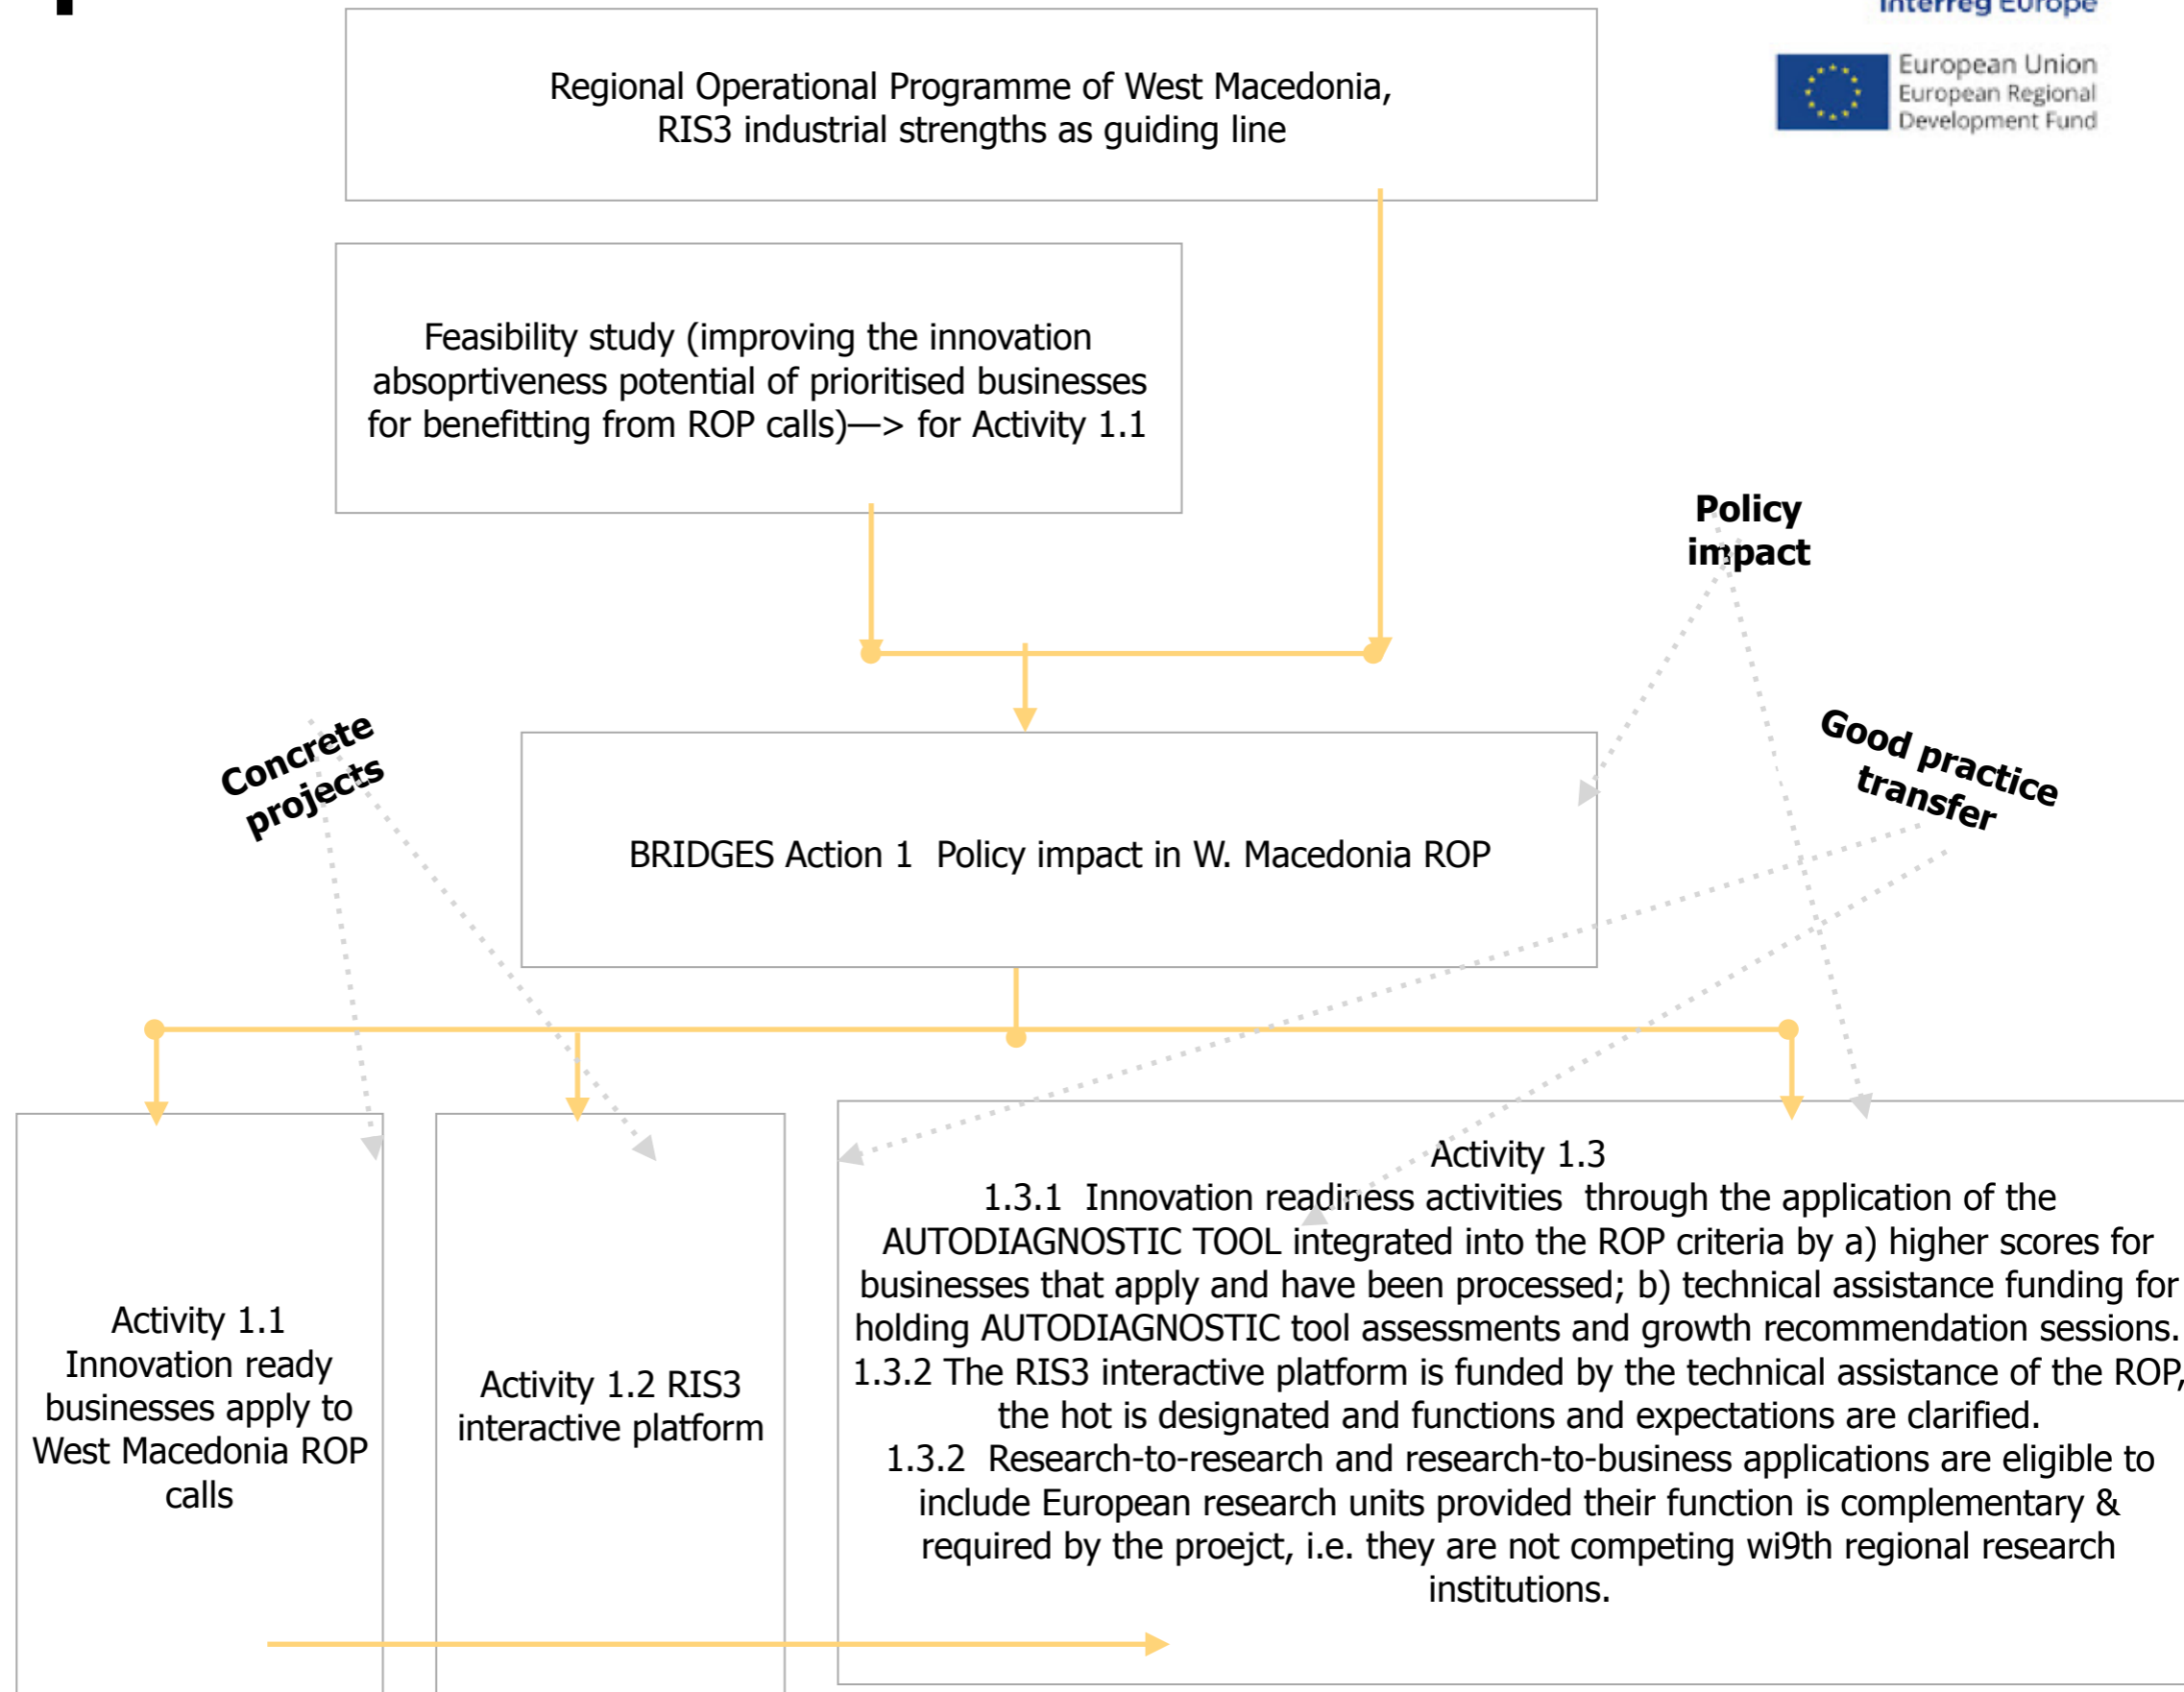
Interreg Europe

European Union
European Regional
Development Fund

Regional Operational Programme of West Macedonia, RIS3 industrial strengths as guiding line

Feasibility study (improving the innovation absoprtiveness potential of prioritised businesses for benefitting from ROP calls)—> for Activity 1.1

Policy impact

Concrete projects

Good practice transfer

BRIDGES Action 1 Policy impact in W. Macedonia ROP

Activity 1.1
Innovation ready businesses apply to West Macedonia ROP calls

Activity 1.2 RIS3 interactive platform

Activity 1.3
1.3.1 Innovation readiness activities through the application of the AUTODIAGNOSTIC TOOL integrated into the ROP criteria by a) higher scores for businesses that apply and have been processed; b) technical assistance funding for holding AUTODIAGNOSTIC tool assessments and growth recommendation sessions.
1.3.2 The RIS3 interactive platform is funded by the technical assistance of the ROP, the hot is designated and functions and expectations are clarified.
1.3.2 Research-to-research and research-to-business applications are eligible to include European research units provided their function is complementary & required by the proejct, i.e. they are not competing wi9th regional research institutions.